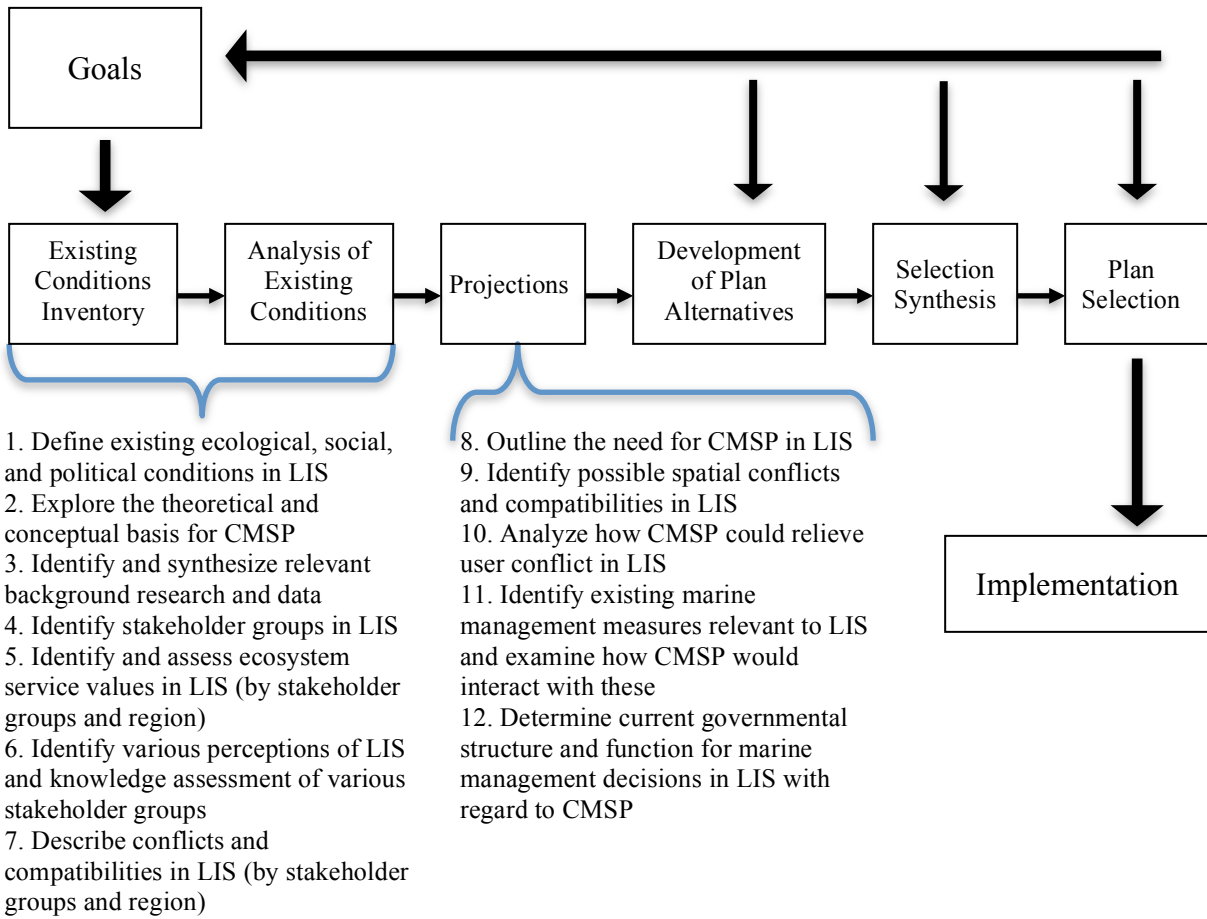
Goals

Existing Conditions Inventory

Analysis of Existing Conditions

Projections

Development of Plan Alternatives

Selection Synthesis

Plan Selection

1. Define existing ecological, social, and political conditions in LIS
2. Explore the theoretical and conceptual basis for CMSP
3. Identify and synthesize relevant background research and data
4. Identify stakeholder groups in LIS
5. Identify and assess ecosystem service values in LIS (by stakeholder groups and region)
6. Identify various perceptions of LIS and knowledge assessment of various stakeholder groups
7. Describe conflicts and compatibilities in LIS (by stakeholder groups and region)

8. Outline the need for CMSP in LIS
9. Identify possible spatial conflicts and compatibilities in LIS
10. Analyze how CMSP could relieve user conflict in LIS
11. Identify existing marine management measures relevant to LIS and examine how CMSP would interact with these
12. Determine current governmental structure and function for marine management decisions in LIS with regard to CMSP

Implementation